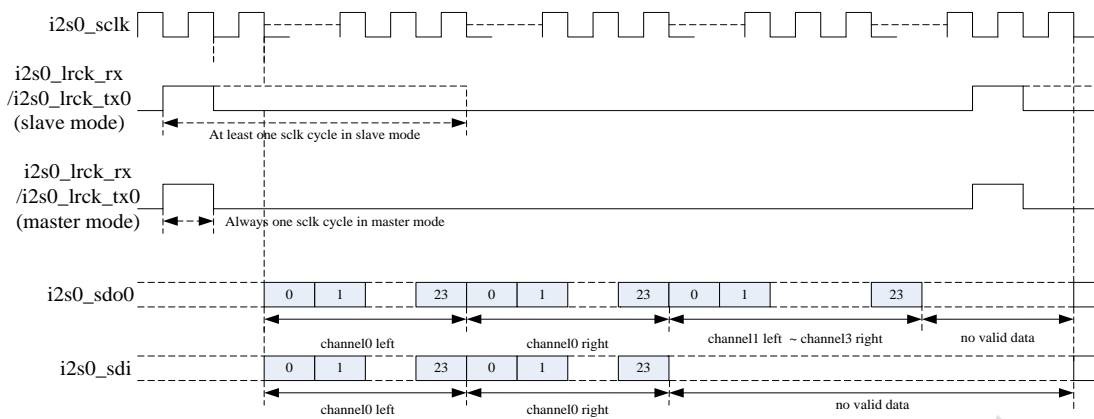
i2s0_sclk

i2s0_lrck_rx
/i2s0_lrck_tx0
(slave mode)

At least one sclk cycle in slave mode

i2s0_lrck_rx
/i2s0_lrck_tx0
(master mode)

Always one sclk cycle in master mode

i2s0_sdo0

0 1 23 0 1 23 0 1 23

channel0 left
channel0 right
channel1 left ~ channel3 right
no valid data

i2s0_sdi

0 1 23 0 1 23

channel0 left
channel0 right
no valid data